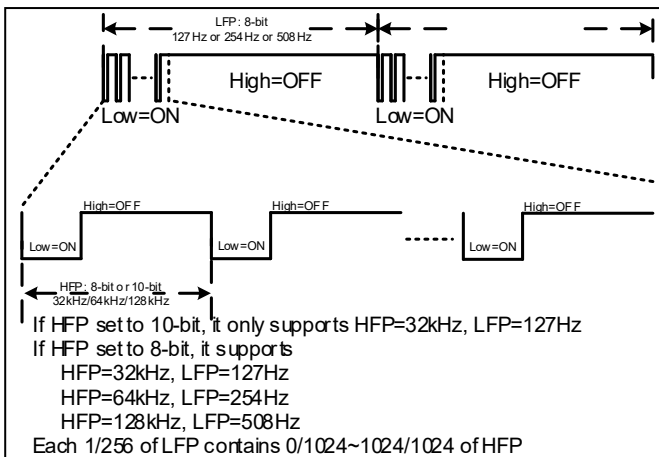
LFP: 8-bit
127 Hz or 254 Hz or 508 Hz

High=OFF

High=OFF

Low=ON

Low=ON

High=OFF

High=OFF

High=OFF

Low=ON

Low=ON

Low=ON

HFP: 8-bit or 10-bit
32kHz/64kHz/128kHz

If HFP set to 10-bit, it only supports HFP=32kHz, LFP=127Hz
If HFP set to 8-bit, it supports
HFP=32kHz, LFP=127Hz
HFP=64kHz, LFP=254Hz
HFP=128kHz, LFP=508Hz
Each 1/256 of LFP contains 0/1024~1024/1024 of HFP